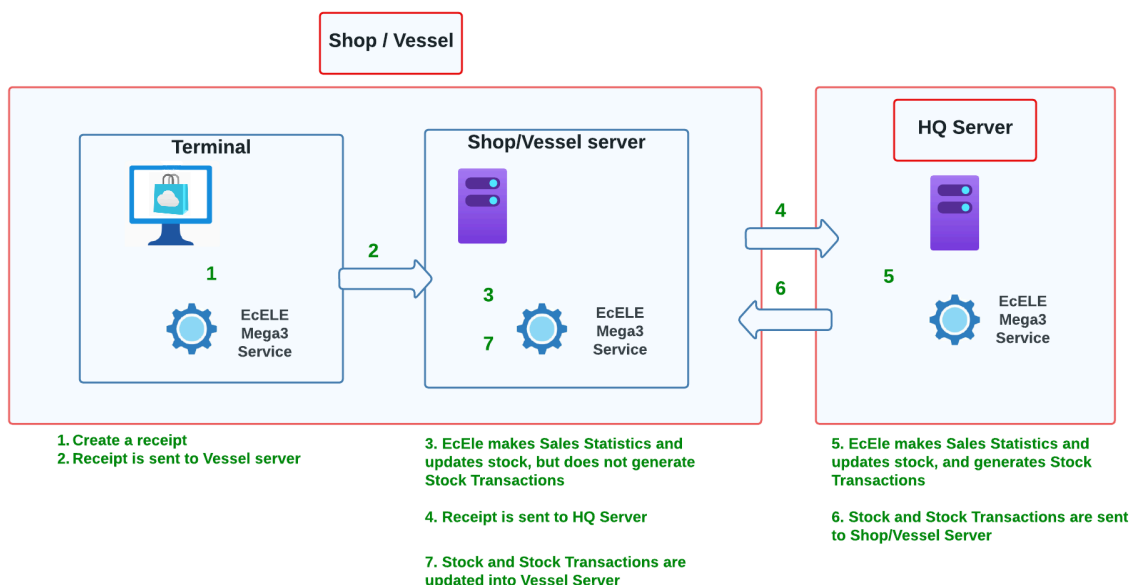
Shop / Vessel

Terminal

1

EcELE Mega3 Service

2

Shop/Vessel server

3

7

EcELE Mega3 Service

4

6

HQ Server

5

EcELE Mega3 Service

1. Create a receipt
2. Receipt is sent to Vessel server

3. EcEle makes Sales Statistics and updates stock, but does not generate Stock Transactions

4. Receipt is sent to HQ Server

7. Stock and Stock Transactions are updated into Vessel Server

5. EcEle makes Sales Statistics and updates stock, and generates Stock Transactions

6. Stock and Stock Transactions are sent to Shop/Vessel Server